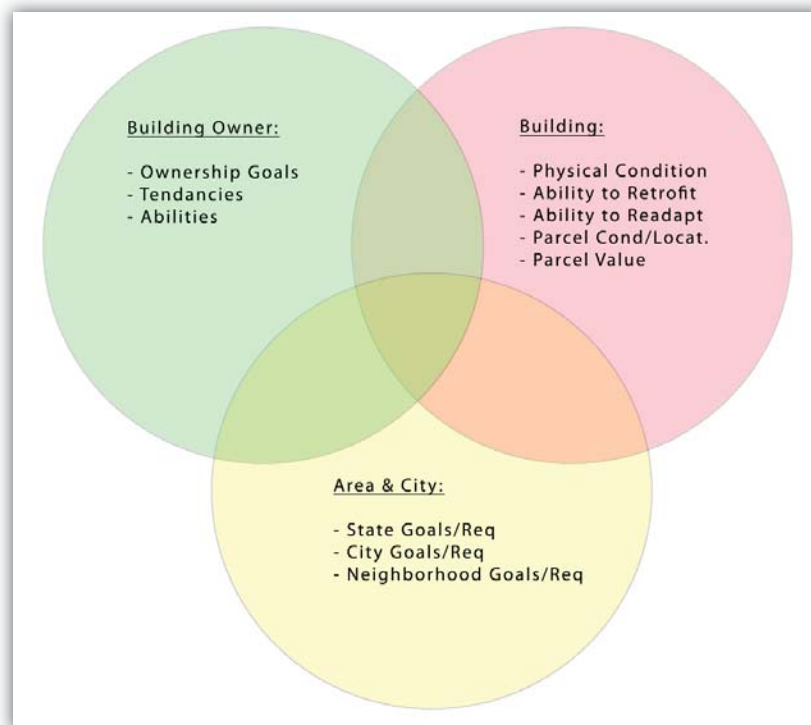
Building Owner:

- Ownership Goals
- Tendancies
- Abilities

Building:

- Physical Condition
- Ability to Retrofit
- Ability to Readapt
- Parcel Cond/Locat.
- Parcel Value

Area & City:

- State Goals/Req
- City Goals/Req
- Neighborhood Goals/Req